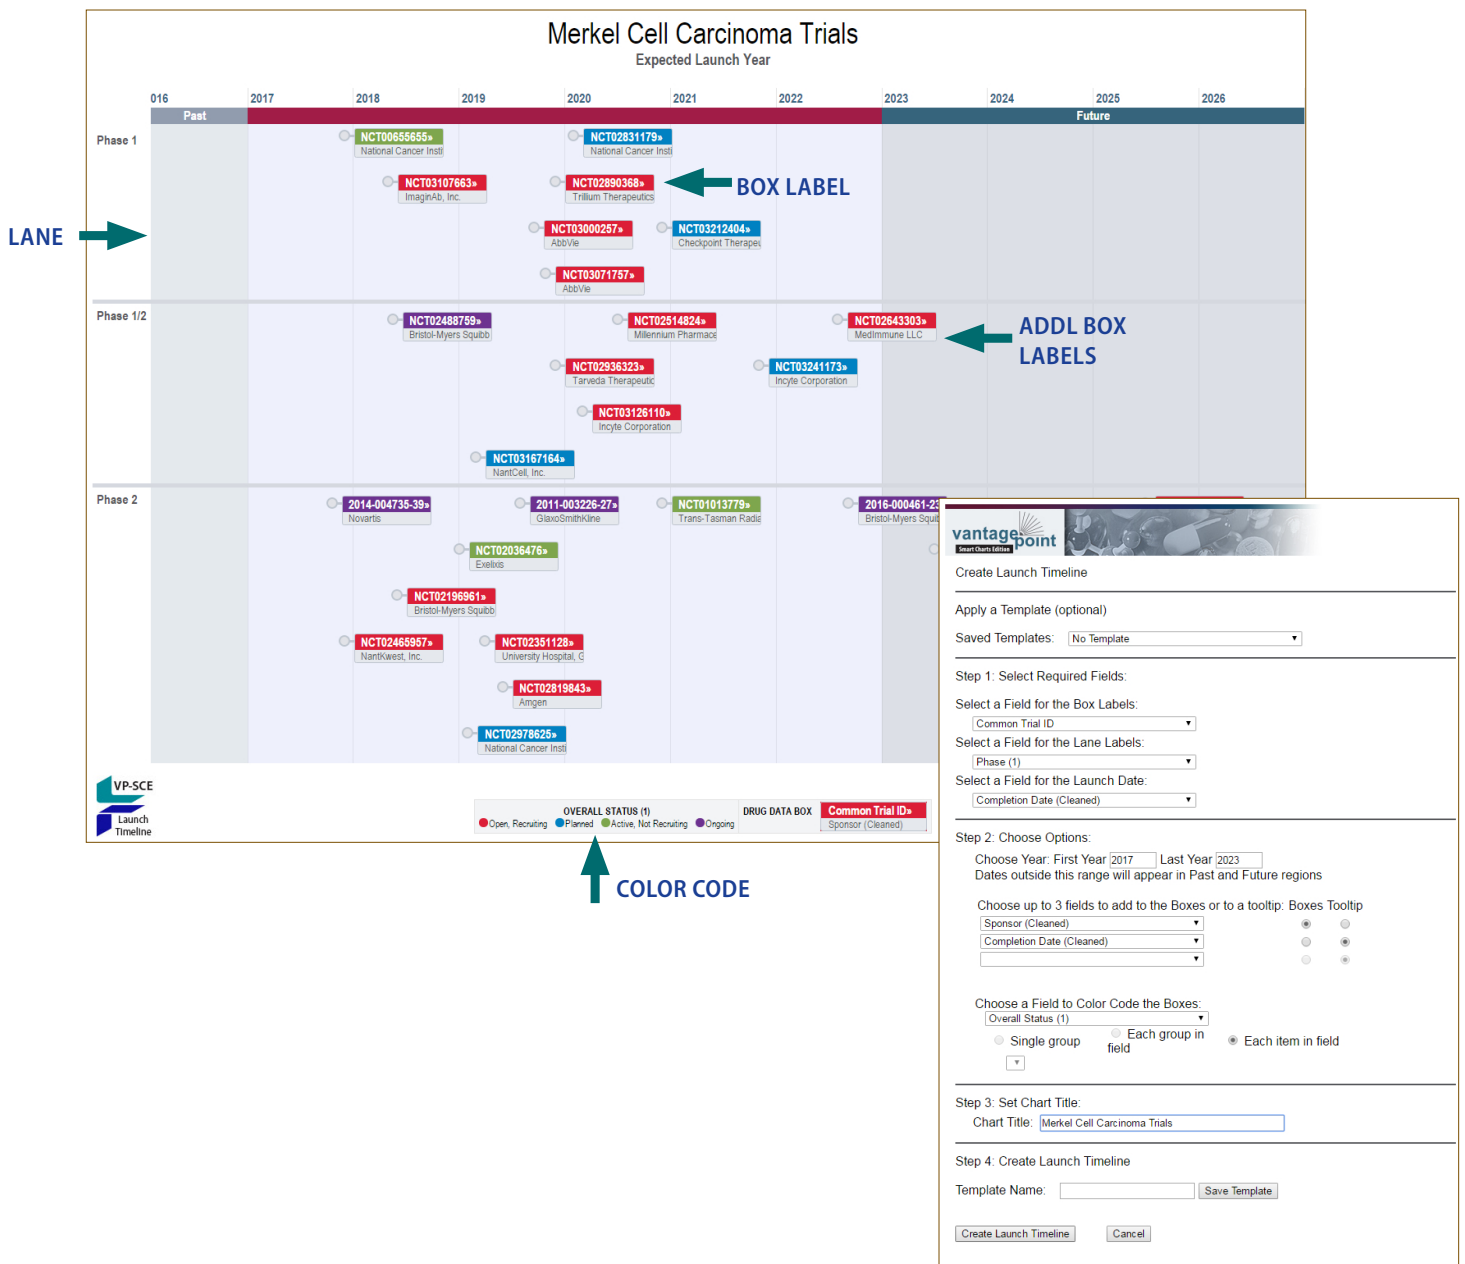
Merkel Cell Carcinoma Trials
Expected Launch Year

016 2017 2018 2019 2020 2021 2022 2023 2024 2025 2026

Past Future

Phase 1

NCT00655655» National Cancer Insti
NCT02831179» National Cancer Insti
NCT03107663» ImaginAb, Inc.
NCT02890368» Trillium Therapeutics
BOX LABEL
LANE
NCT03000257» AbbVie
NCT03212404» Checkpoint Therapeu
NCT03071757» AbbVie

Phase 1/2

NCT02488759» Bristol-Myers Squibb
NCT02514824» Millennium Pharmace
NCT02643303» MedImmune LLC
ADDL BOX LABELS
NCT02936323» Tarveda Therapeutic
NCT03241173» Incyte Corporation
NCT03126110» Incyte Corporation
NCT03167164» NantCell, Inc.

Phase 2

2014-004735-39» Novartis
2011-003226-27» GlaxoSmithKline
NCT01013779» Trans-Tasman Radia
2016-000461-23 Bristol-Myers Squi
NCT02036476» Exelixis
NCT02196961» Bristol-Myers Squibb
NCT02465957» NantKwest, Inc.
NCT02351128» University Hospital, G
NCT02819843» Amgen
NCT02978625» National Cancer Insti

VP-SCE Launch Timeline

OVERALL STATUS (1)
Open, Recruiting Planned Active, Not Recruiting Ongoing
DRUG DATA BOX
Common Trial ID» Sponsor (Cleaned)

COLOR CODE

vantagepoint Smart Charts Edition
Create Launch Timeline
Apply a Template (optional)
Saved Templates: No Template
Step 1: Select Required Fields:
Select a Field for the Box Labels:
Common Trial ID
Select a Field for the Lane Labels:
Phase (1)
Select a Field for the Launch Date:
Completion Date (Cleaned)
Step 2: Choose Options:
Choose Year: First Year 2017 Last Year 2023
Dates outside this range will appear in Past and Future regions
Choose up to 3 fields to add to the Boxes or to a tooltip: Boxes Tooltip
Sponsor (Cleaned)
Completion Date (Cleaned)
Choose a Field to Color Code the Boxes:
Overall Status (1)
Single group Each group in field Each item in field
Step 3: Set Chart Title:
Chart Title: Merkel Cell Carcinoma Trials
Step 4: Create Launch Timeline
Template Name: Save Template
Create Launch Timeline Cancel